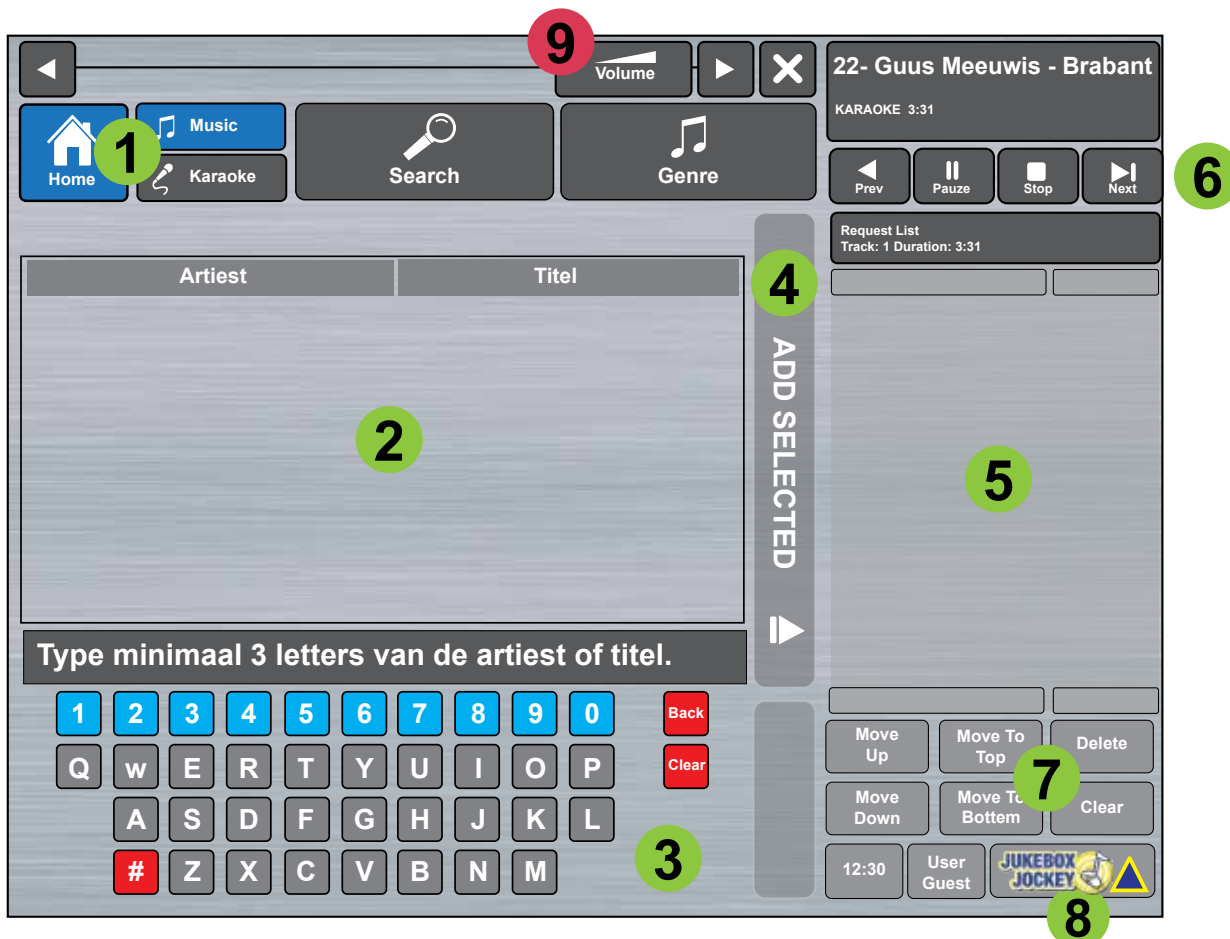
9
Volume

22- Guus Meeuwis - Brabant
KARAOKE 3:31

Home
1
Music
Karaoke
Search
Genre

Prev
Pauze
Stop
Next
6

Request List
Track: 1 Duration: 3:31

| Artiest | Titel |
|---|---|

4
ADD SELECTED

2

5

Type minimaal 3 letters van de artiest of titel.

1 2 3 4 5 6 7 8 9 0
Back
Q w E R T Y U I O P
Clear
A S D F G H J K L
# Z X C V B N M
3

Move Up
Move To Top
Delete
7
Move Down
Move To Bottem
Clear
12:30
User Guest
JUKEBOX JOCKEY
8